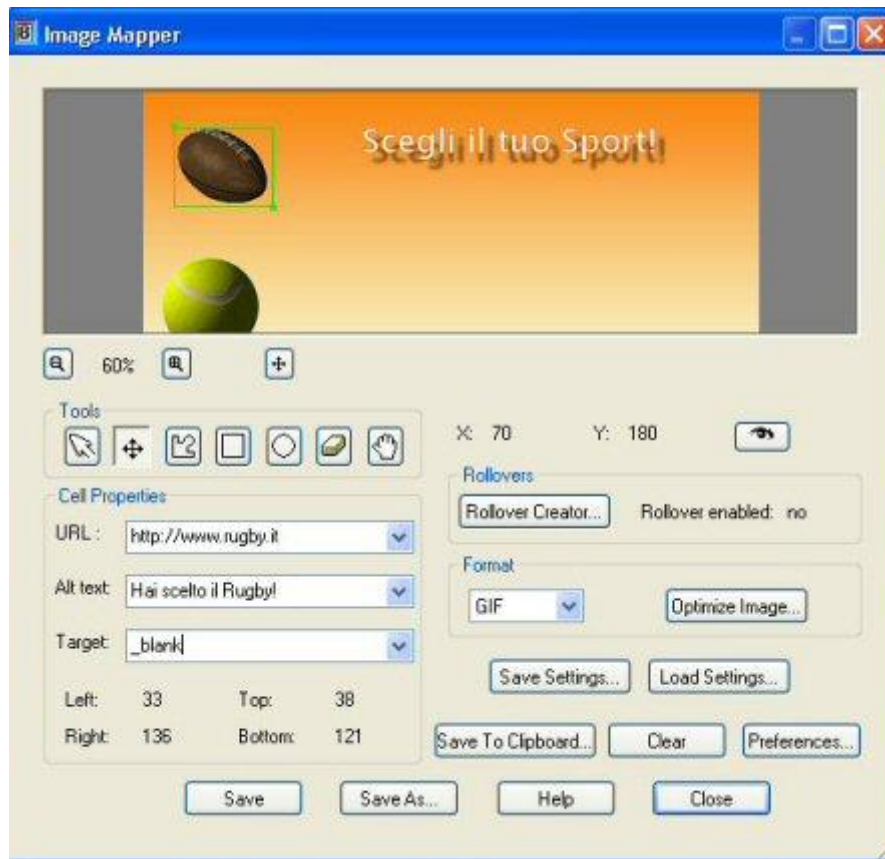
Image Mapper

Scegli il tuo Sport!

60%

Tools

X: 70 Y: 180

Rollovers

Rollover Creator...

Rollover enabled: no

Cell Properties

URL : http://www.rugby.it

Alt text Hai scelto il Rugby!

Target: _blank

Format

GIF

Optimize Image...

Save Settings...

Load Settings...

Left: 33 Top: 38

Right: 136 Bottom: 121

Save To Clipboard...

Clear

Preferences...

Save

Save As...

Help

Close